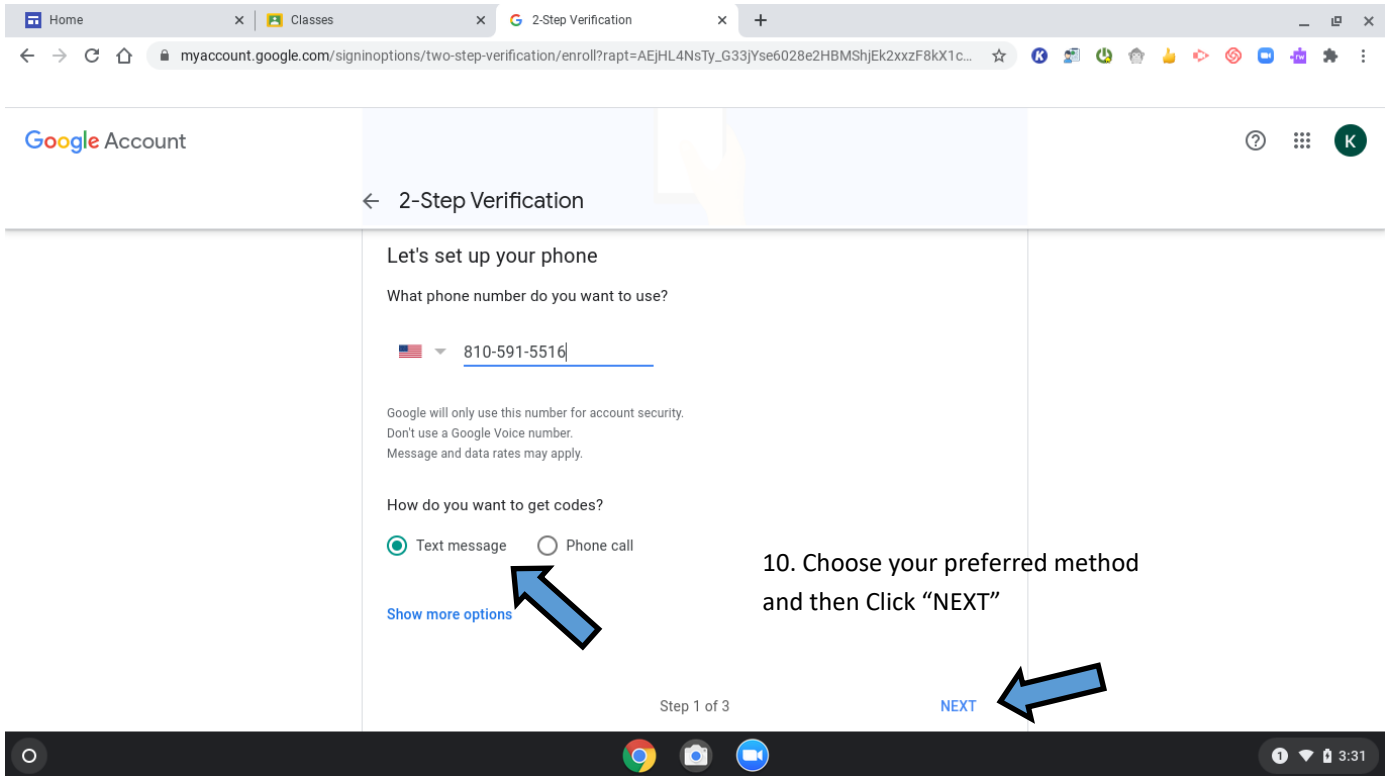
Home
Classes
2-Step Verification
myaccount.google.com/signinoptions/two-step-verification/enroll?rapt=AEjHL4NsTy_G33jYse6028e2HBMShjEk2xxzF8kX1c...

Google Account

← 2-Step Verification

Let's set up your phone

What phone number do you want to use?

810-591-5516

Google will only use this number for account security.
Don't use a Google Voice number.
Message and data rates may apply.

How do you want to get codes?

Text message
Phone call

Show more options

10. Choose your preferred method and then Click “NEXT”

Step 1 of 3

NEXT

3:31